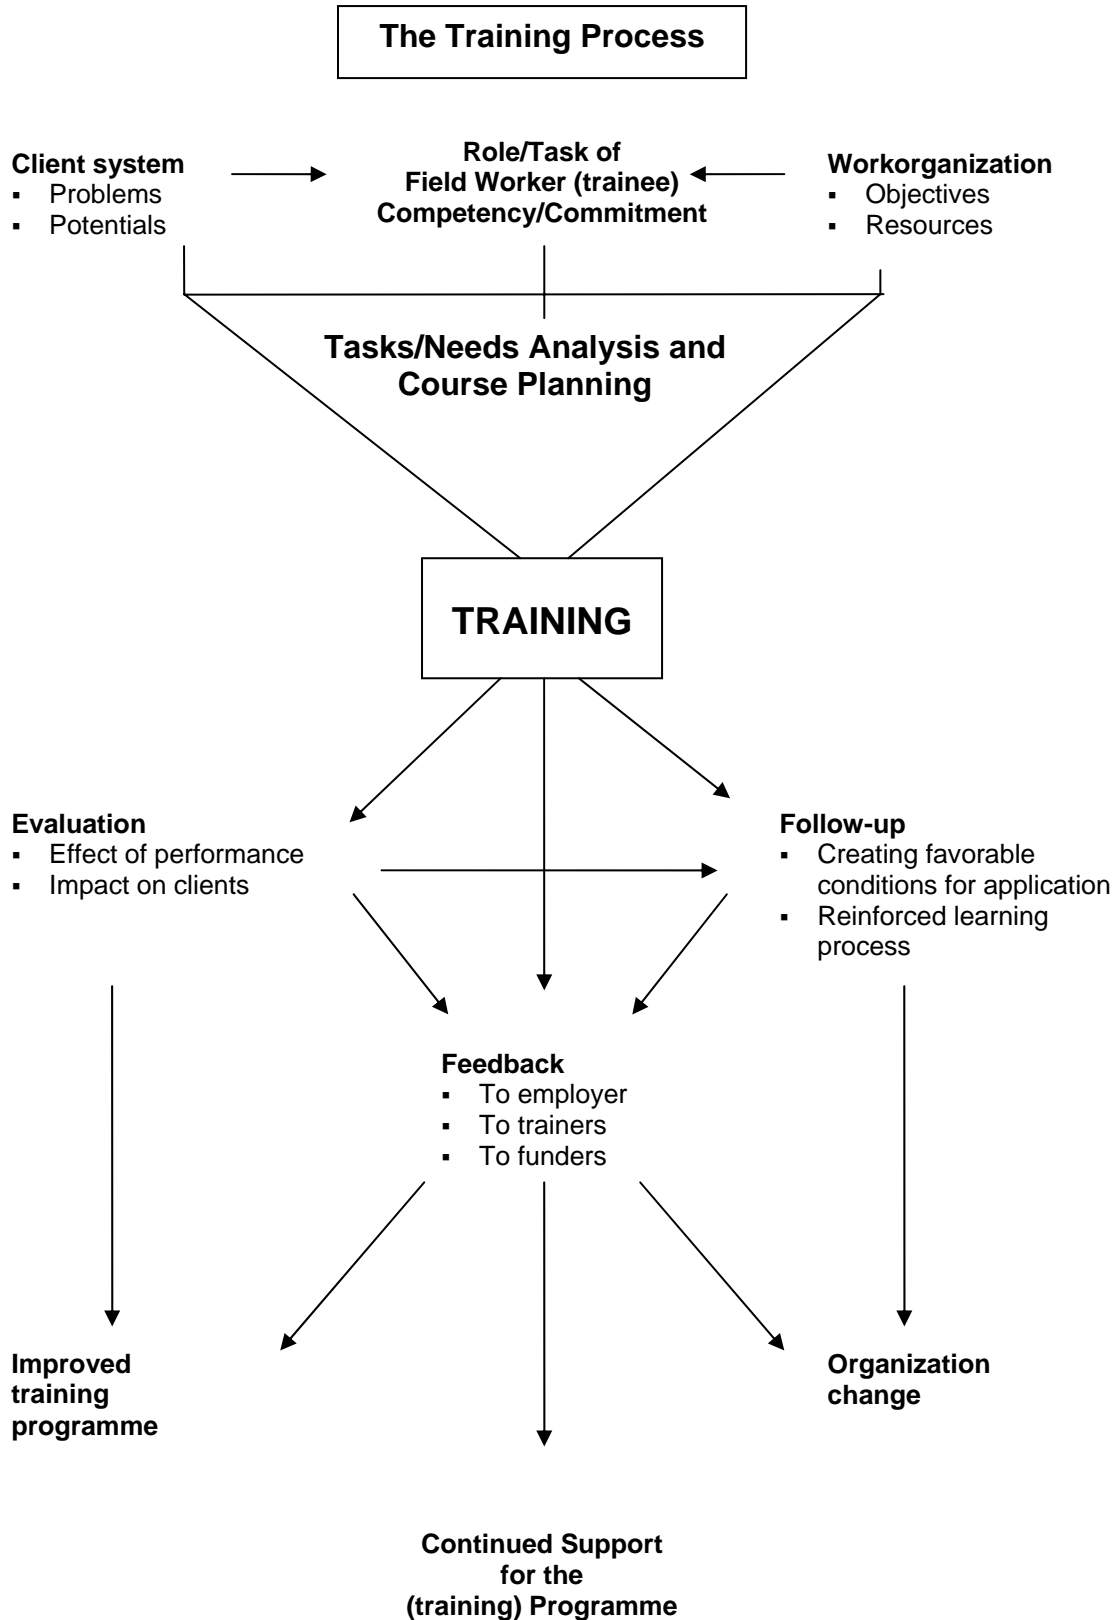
The Training Process

Client system
▪ Problems
▪ Potentials

Role/Task of
Field Worker (trainee)
Competency/Commitment

Workorganization
▪ Objectives
▪ Resources

Tasks/Needs Analysis and Course Planning

TRAINING

Evaluation
▪ Effect of performance
▪ Impact on clients

Follow-up
▪ Creating favorable conditions for application
▪ Reinforced learning process

Feedback
▪ To employer
▪ To trainers
▪ To funders

Improved training programme

Organization change

Continued Support for the (training) Programme